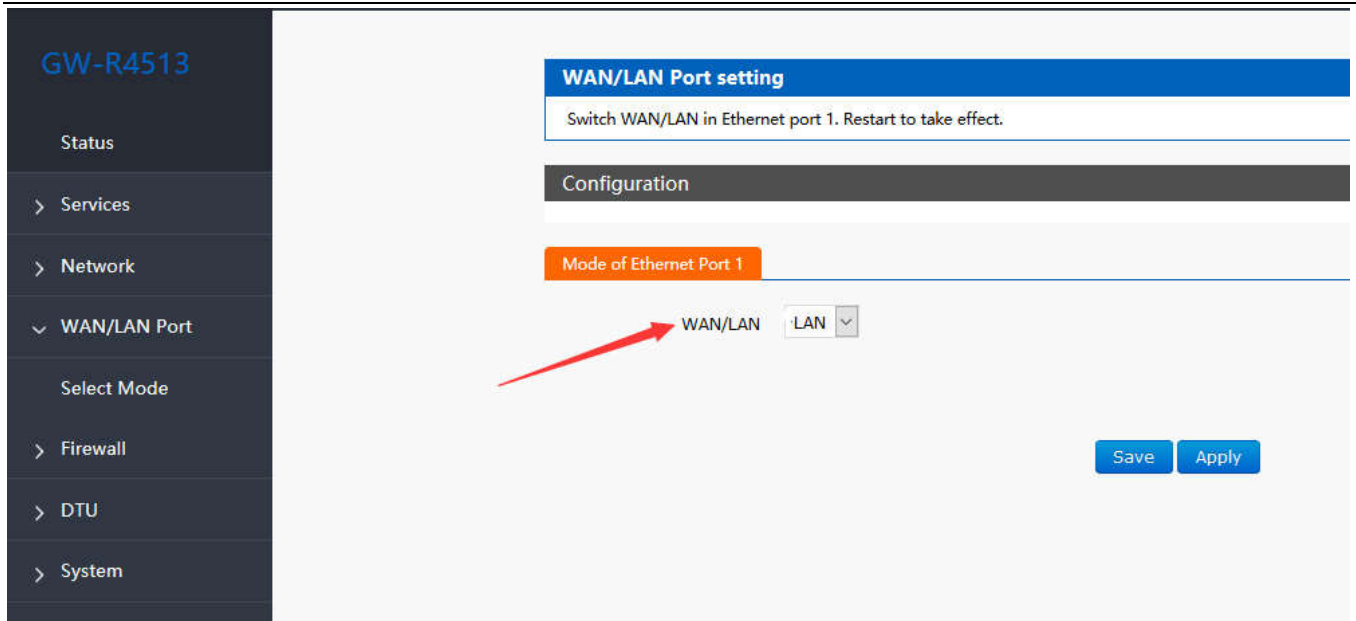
GW-R4513

Status

Services

Network

WAN/LAN Port

Select Mode

Firewall

DTU

System

WAN/LAN Port setting

Switch WAN/LAN in Ethernet port 1. Restart to take effect.

Configuration

Mode of Ethernet Port 1

WAN/LAN LAN

Save Apply